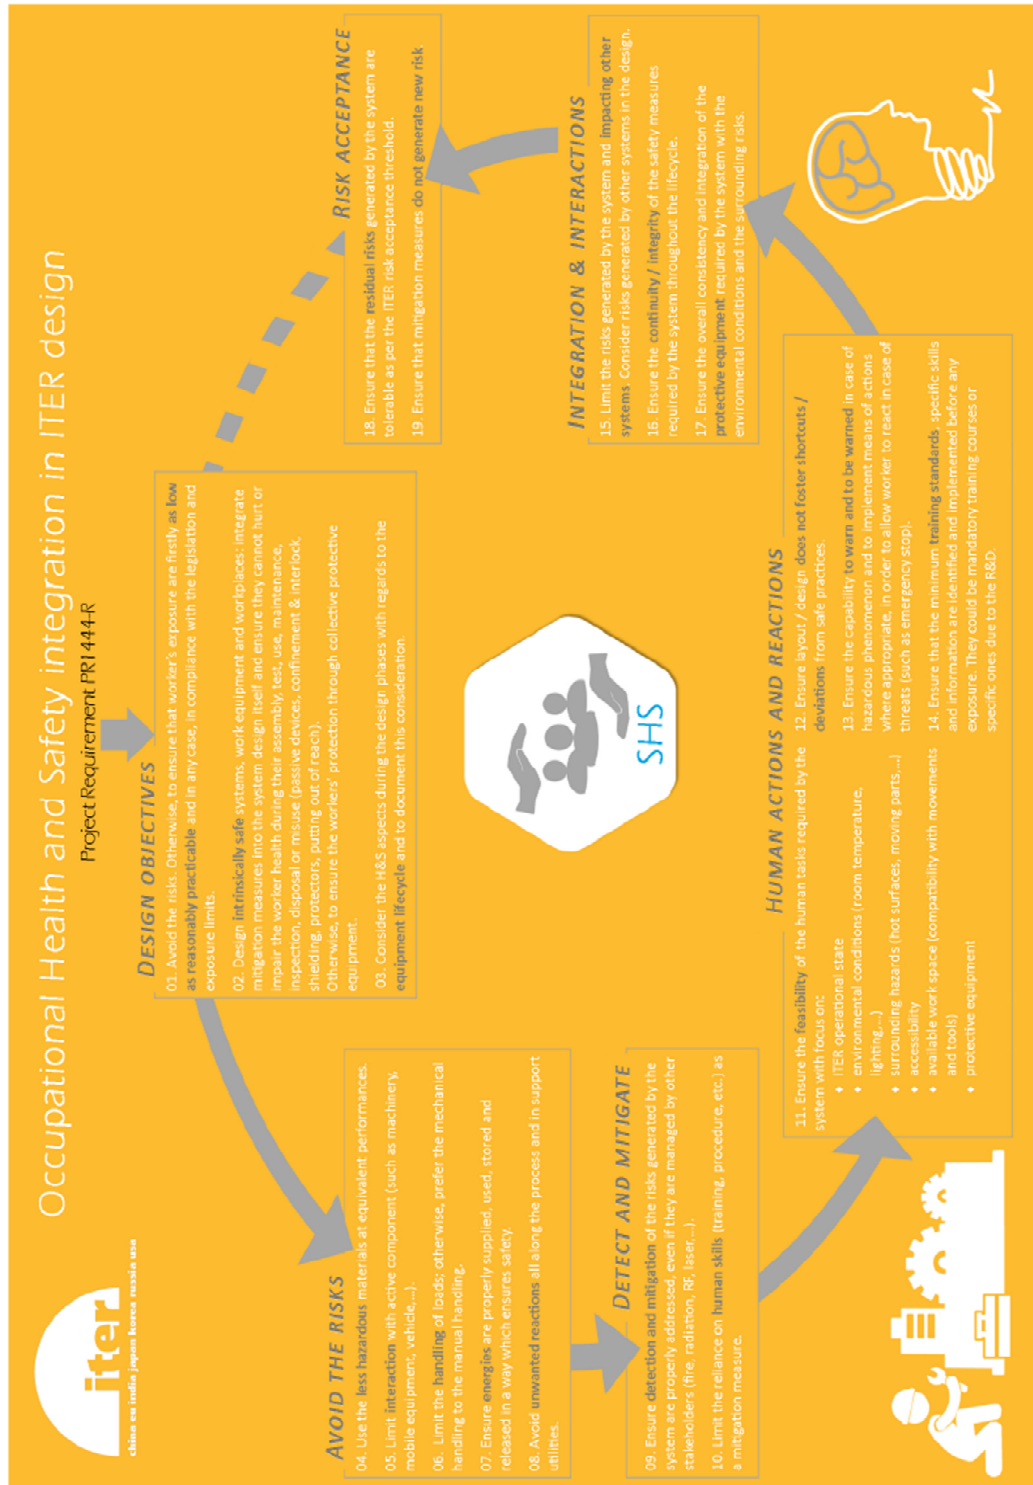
iter
china eu india japan korea russia usa

Occupational Health and Safety integration in ITER design
Project Requirement PR1444-R

DESIGN OBJECTIVES
01. Avoid the risks. Otherwise, to ensure that worker's exposure are firstly as low as reasonably practicable and in any case, in compliance with the legislation and exposure limits.
02. Design intrinsically safe systems, work equipment and workplaces: integrate mitigation measures into the system design itself and ensure they cannot hurt or impair the worker health during their assembly, test, use, maintenance, inspection, disposal or misuse (passive devices, confinement & interlock, shielding, protectors, putting out of reach).
Otherwise, to ensure the workers' protection through collective protective equipment.
03. Consider the H&S aspects during the design phases with regards to the equipment lifecycle and to document this consideration.

RISK ACCEPTANCE
18. Ensure that the residual risks generated by the system are tolerable as per the ITER risk acceptance threshold.
19. Ensure that mitigation measures do not generate new risk

INTEGRATION & INTERACTIONS
15. Limit the risks generated by the system and impacting other systems. Consider risks generated by other systems in the design.
16. Ensure the continuity / integrity of the safety measures required by the system throughout the lifecycle.
17. Ensure the overall consistency and integration of the protective equipment required by the system with the environmental conditions and the surrounding risks.

SHS

AVOID THE RISKS
04. Use the less hazardous materials at equivalent performances.
05. Limit interaction with active component (such as machinery, mobile equipment, vehicle,...).
06. Limit the handling of loads; otherwise, prefer the mechanical handling to the manual handling.
07. Ensure energies are properly supplied, used, stored and released in a way which ensures safety.
08. Avoid unwanted reactions all along the process and in support utilities.

DETECT AND MITIGATE
09. Ensure detection and mitigation of the risks generated by the system are properly addressed, even if they are managed by other stakeholders (fire, radiation, RF, laser,...).
10. Limit the reliance on human skills (training, procedure, etc.) as a mitigation measure.

HUMAN ACTIONS AND REACTIONS
11. Ensure the feasibility of the human tasks required by the system with focus on:
• ITER operational state
• environmental conditions (room temperature, lighting,...)
• surrounding hazards (hot surfaces, moving parts,...)
• accessibility
• available work space (compatibility with movements and tools)
• protective equipment
12. Ensure layout / design does not foster shortcuts / deviations from safe practices.
13. Ensure the capability to warn and to be warned in case of hazardous phenomenon and to implement means of actions where appropriate, in order to allow worker to react in case of threats (such as emergency stop).
14. Ensure that the minimum training standards, specific skills and information are identified and implemented before any exposure. They could be mandatory training courses or specific ones due to the R&D.